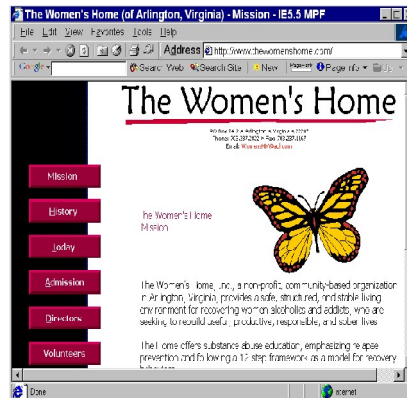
The Women's Home (of Arlington, Virginia) - Mission - IE5.5 MPF

File Edit View Favorites Tools Help

Address http://www.thewomenshome.com/

Google Search Web Search Site New Page Info Up

The Women's Home

PO Box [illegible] • Arlington • Virginia • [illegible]
Phone: 703.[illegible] • Fax: 703.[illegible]
Email: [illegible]

Mission

History

Today

Admission

Directors

Volunteers

The Women's Home Mission

The Women's Home, Inc., a non-profit, community-based organization in Arlington, Virginia, provides a safe, structured, and stable living environment for recovering women alcoholics and addicts, who are seeking to rebuild safer, productive, responsible, and sober lives.

The Home offers substance abuse education, emphasizing relapse prevention and following a 12-step framework as a model for recovery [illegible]

Done

Internet